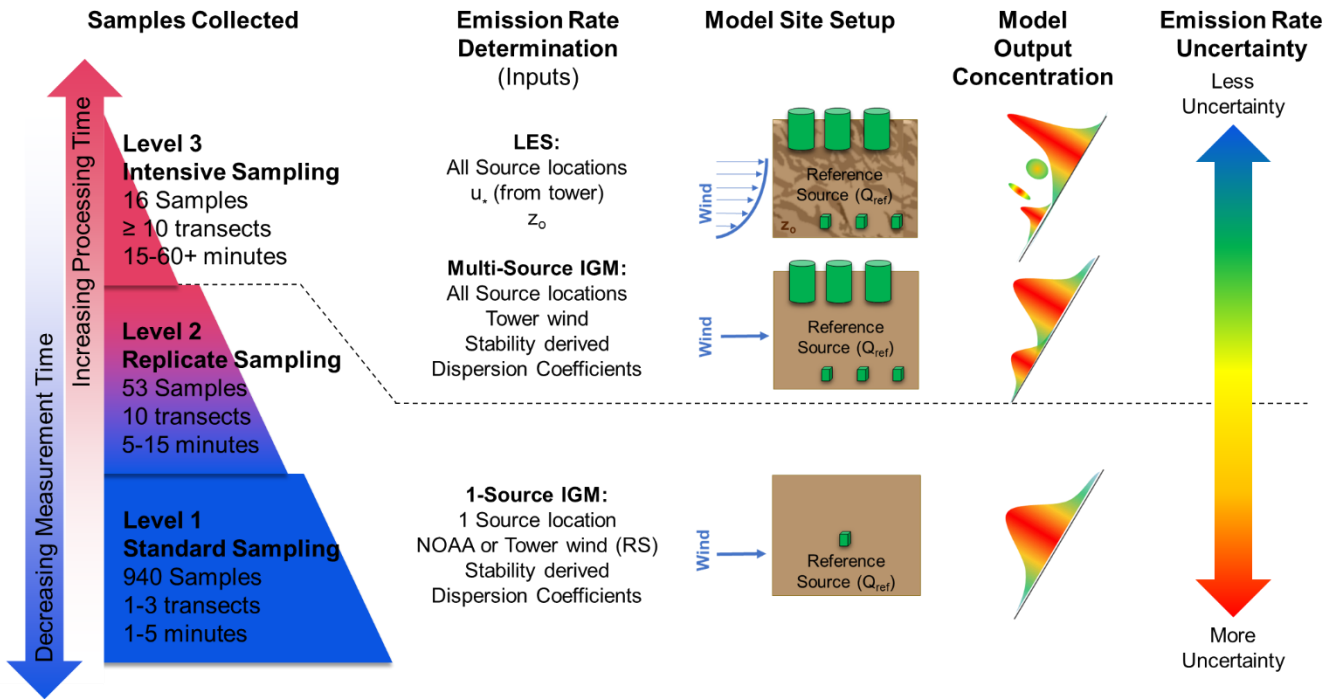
Samples Collected

Emission Rate Determination (Inputs)

Model Site Setup

Model Output Concentration

Emission Rate Uncertainty

Less Uncertainty

Increasing Processing Time

Decreasing Measurement Time

Level 3
Intensive Sampling
16 Samples
≥ 10 transects
15-60+ minutes

LES:
All Source locations
$u_*$ (from tower)
$z_o$

Wind

Reference Source ($Q_{ref}$)

$z_o$

Level 2
Replicate Sampling
53 Samples
10 transects
5-15 minutes

Multi-Source IGM:
All Source locations
Tower wind
Stability derived
Dispersion Coefficients

Wind

Reference Source ($Q_{ref}$)

Level 1
Standard Sampling
940 Samples
1-3 transects
1-5 minutes

1-Source IGM:
1 Source location
NOAA or Tower wind (RS)
Stability derived
Dispersion Coefficients

Wind

Reference Source ($Q_{ref}$)

More Uncertainty